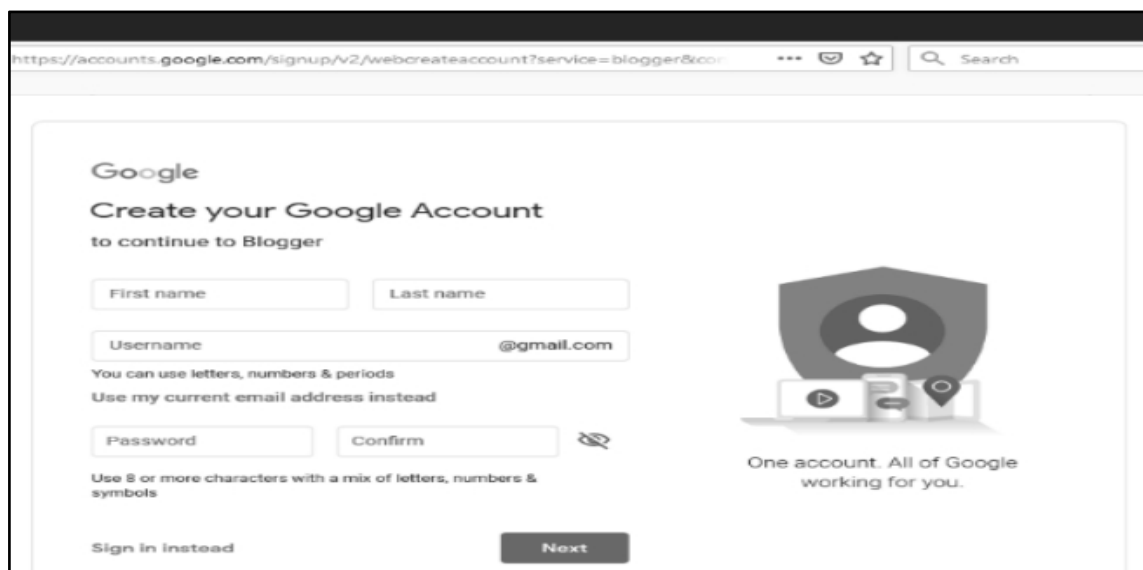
https://accounts.google.com/signup/v2/webcreateaccount?service=blogger&co

Search

Google

Create your Google Account

to continue to Blogger

First name

Last name

Username

@gmail.com

You can use letters, numbers & periods

Use my current email address instead

Password

Confirm

Use 8 or more characters with a mix of letters, numbers & symbols

Sign in instead

Next

One account. All of Google working for you.